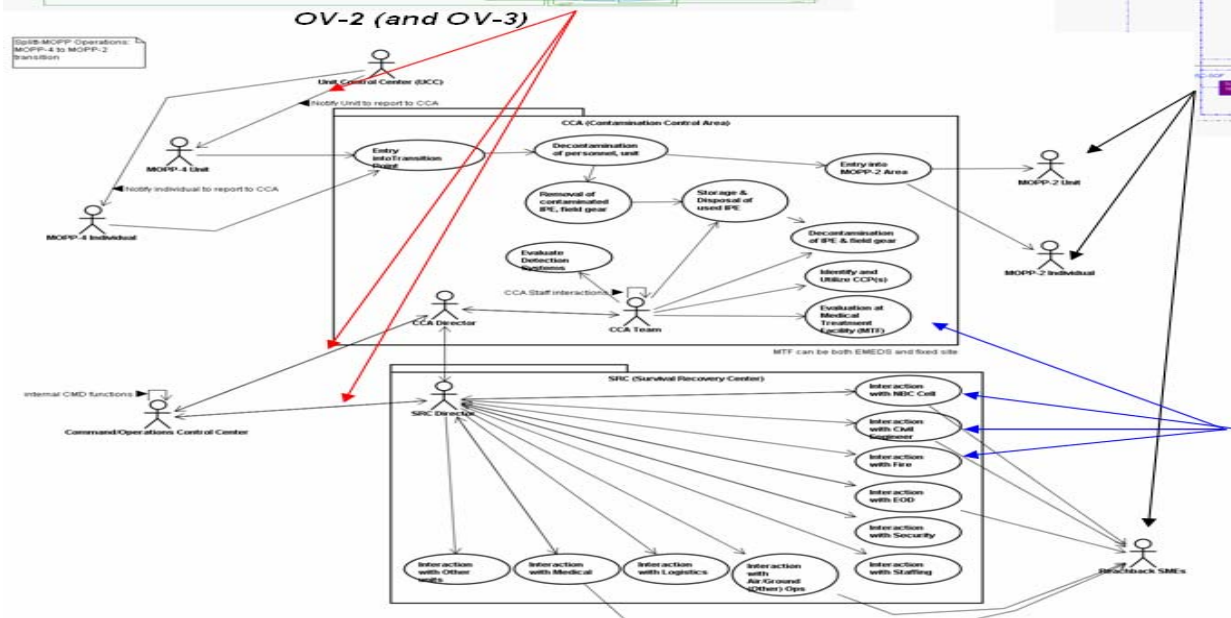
OV-2 (and OV-3)

Split-MOPP Operations: MOPP-4 to MOPP-2 transition

Unit Control Center (UCC)

Notify Unit to report to CCA

MOPP-4 Unit

Notify individual to report to CCA

MOPP-4 Individual

CCA (Contamination Control Area)

Entry intoTransition Point

Decontamination of personnel, unit

Entry into MOPP-2 Area

MOPP-2 Unit

MOPP-2 Individual

Removal of contaminated IPE, field gear

Storage & Disposal of used IPE

Decontamination of IPE & field gear

Evaluate Detection Systems

Identify and Utilize CCP(s)

CCA Staff interactions

Evaluation at Medical Treatment Facility (MTF)

CCA Director

CCA Team

MTF can be both EMEDS and fixed site

SRC (Survival Recovery Center)

Internal CMD functions

SRC Director

Command/Operations Control Center

Interaction with NBC Cell

Interaction with Civil Engineer

Interaction with Fire

Interaction with EOD

Interaction with Security

Interaction with Staffing

Interaction with Other units

Interaction with Medical

Interaction with Logistics

Interaction with Air/Ground (Other) Ops

Reachback SMEs